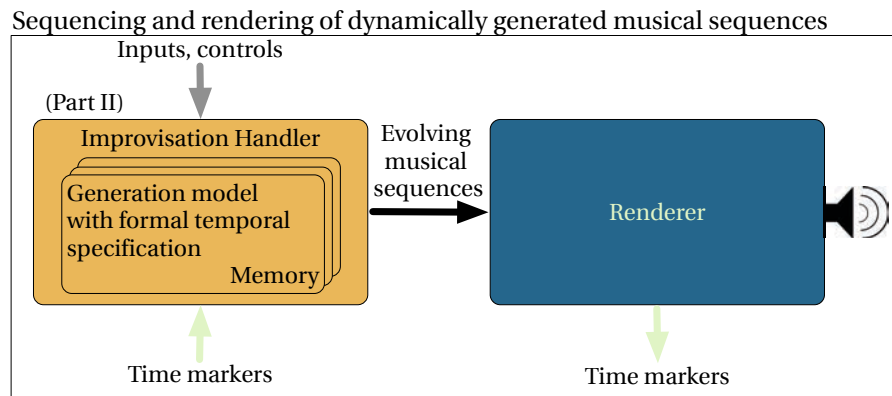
Sequencing and rendering of dynamically generated musical sequences

Inputs, controls

(Part II)

Improvisation Handler

Generation model with formal temporal specification

Memory

Evolving musical sequences

Renderer

Time markers

Time markers